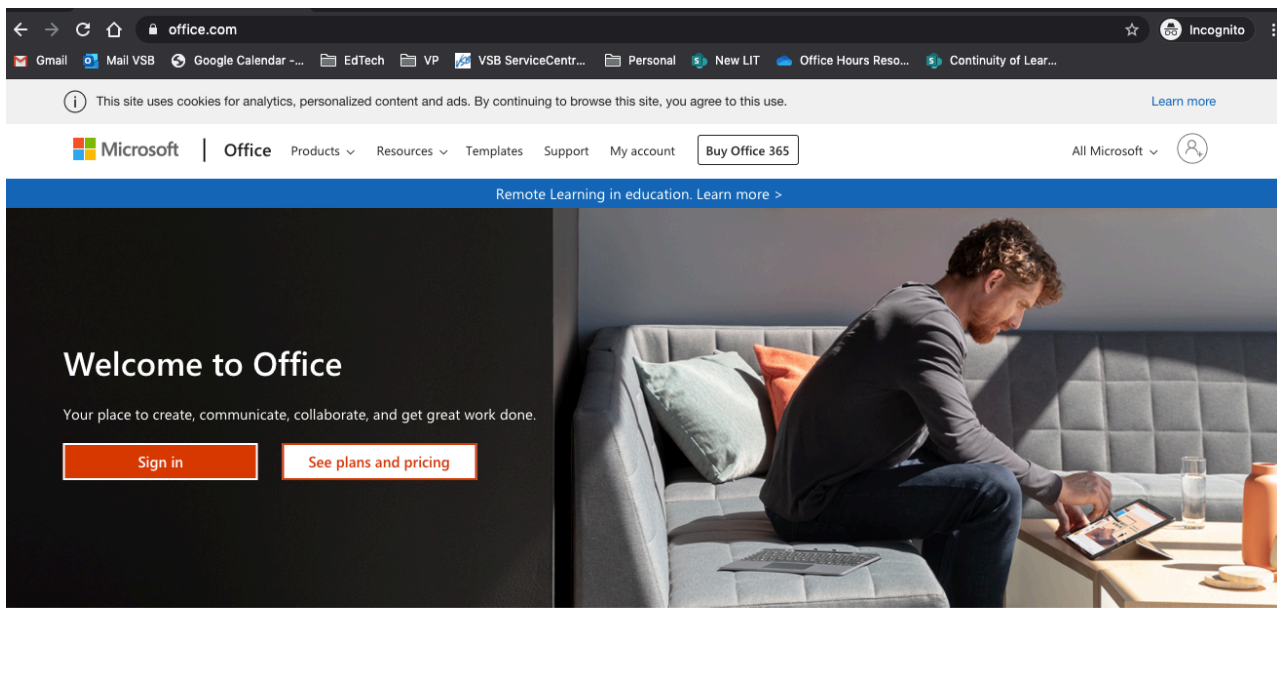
office.com

Incognito

Gmail Mail VSB Google Calendar -... EdTech VP VSB ServiceCentr... Personal New LIT Office Hours Reso... Continuity of Lear...

This site uses cookies for analytics, personalized content and ads. By continuing to browse this site, you agree to this use.

Learn more

Microsoft | Office Products Resources Templates Support My account Buy Office 365

All Microsoft

Remote Learning in education. Learn more >

Welcome to Office

Your place to create, communicate, collaborate, and get great work done.

Sign in

See plans and pricing